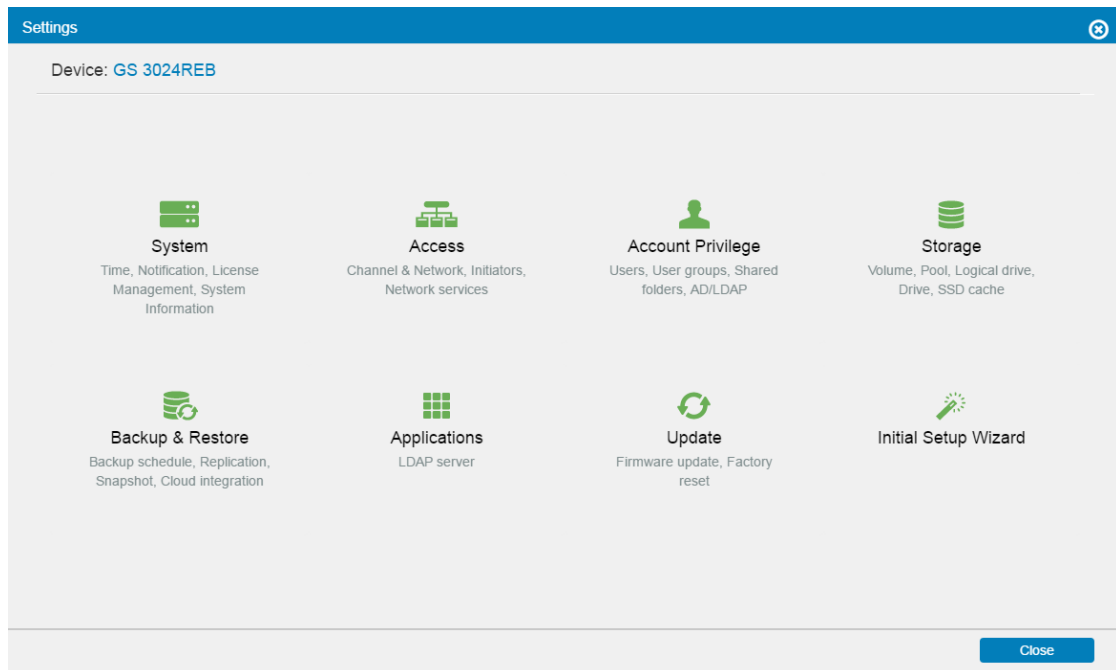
Settings

Device: GS 3024REB

System
Time, Notification, License Management, System Information

Access
Channel & Network, Initiators, Network services

Account Privilege
Users, User groups, Shared folders, AD/LDAP

Storage
Volume, Pool, Logical drive, Drive, SSD cache

Backup & Restore
Backup schedule, Replication, Snapshot, Cloud integration

Applications
LDAP server

Update
Firmware update, Factory reset

Initial Setup Wizard

Close